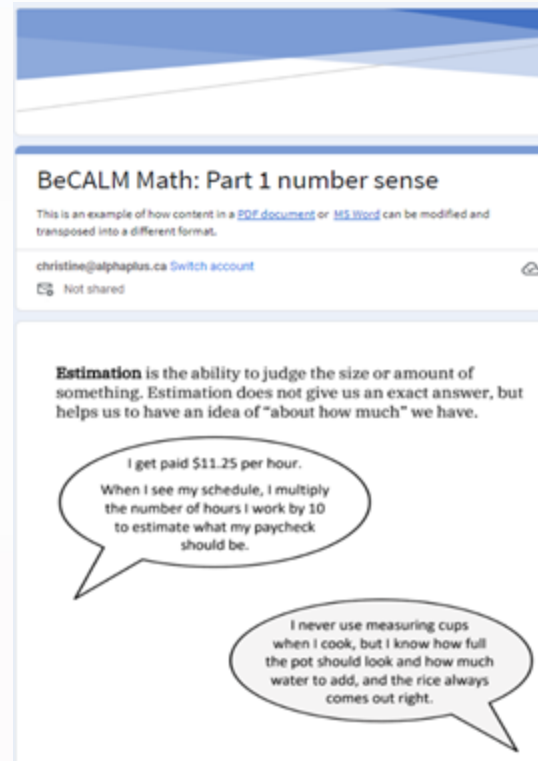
BeCALM Math: Part 1 number sense

This is an example of how content in a PDF document or MS Word can be modified and transposed into a different format.

christine@alphaplus.ca Switch account

Not shared

**Estimation** is the ability to judge the size or amount of something. Estimation does not give us an exact answer, but helps us to have an idea of "about how much" we have.

I get paid \$11.25 per hour.

When I see my schedule, I multiply the number of hours I work by 10 to estimate what my paycheck should be.

I never use measuring cups when I cook, but I know how full the pot should look and how much water to add, and the rice always comes out right.